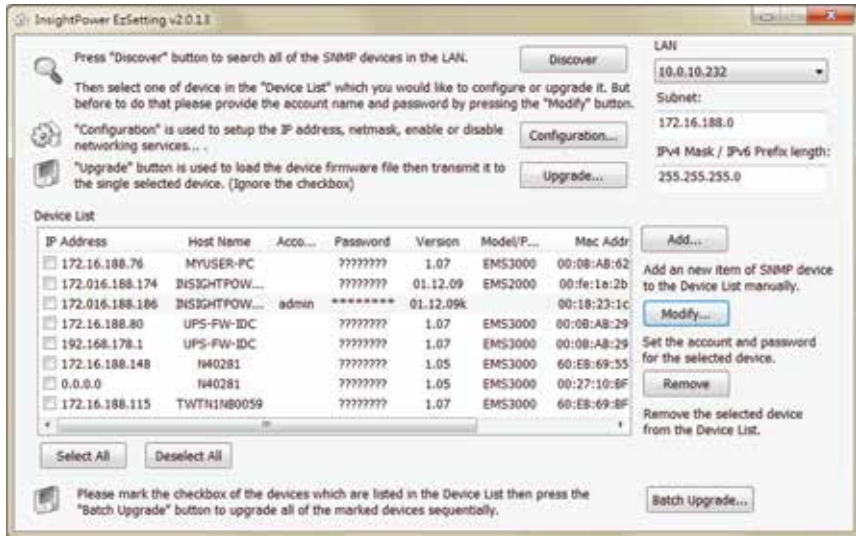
InsightPower EzSetting v2.0.13

Press "Discover" button to search all of the SNMP devices in the LAN.

Discover

Then select one of device in the "Device List" which you would like to configure or upgrade it. But before to do that please provide the account name and password by pressing the "Modify" button.

"Configuration" is used to setup the IP address, netmask, enable or disable networking services... .

Configuration...

"Upgrade" button is used to load the device firmware file then transmit it to the single selected device. (Ignore the checkbox)

Upgrade...

LAN

10.0.10.232

Subnet:

172.16.188.0

IPv4 Mask / IPv6 Prefix length:

255.255.255.0

Device List

| IP Address | Host Name | Acco... | Password | Version | Model/P... | Mac Addr |
|---|---|---|---|---|---|---|
| 172.16.188.76 | MYUSER-PC | | ???????? | 1.07 | EMS3000 | 00:08:AB:62 |
| 172.016.188.174 | INSIGHTPOW... | | ???????? | 01.12.09 | EMS2000 | 00:fe:1e:2b |
| 172.016.188.186 | INSIGHTPOW... | admin | ******** | 01.12.09k | | 00:18:23:1c |
| 172.16.188.80 | UPS-FW-IDC | | ???????? | 1.07 | EMS3000 | 00:08:AB:29 |
| 192.168.178.1 | UPS-FW-IDC | | ???????? | 1.07 | EMS3000 | 00:08:AB:29 |
| 172.16.188.148 | N40281 | | ???????? | 1.05 | EMS3000 | 60:E8:69:55 |
| 0.0.0.0 | N40281 | | ???????? | 1.05 | EMS3000 | 00:27:10:8F |
| 172.16.188.115 | TWTN1N80059 | | ???????? | 1.07 | EMS3000 | 60:E8:69:8F |

Add...

Add an new item of SNMP device to the Device List manually.

Modify...

Set the account and password for the selected device.

Remove

Remove the selected device from the Device List.

Select All

Deselect All

Please mark the checkbox of the devices which are listed in the Device List then press the "Batch Upgrade" button to upgrade all of the marked devices sequentially.

Batch Upgrade...